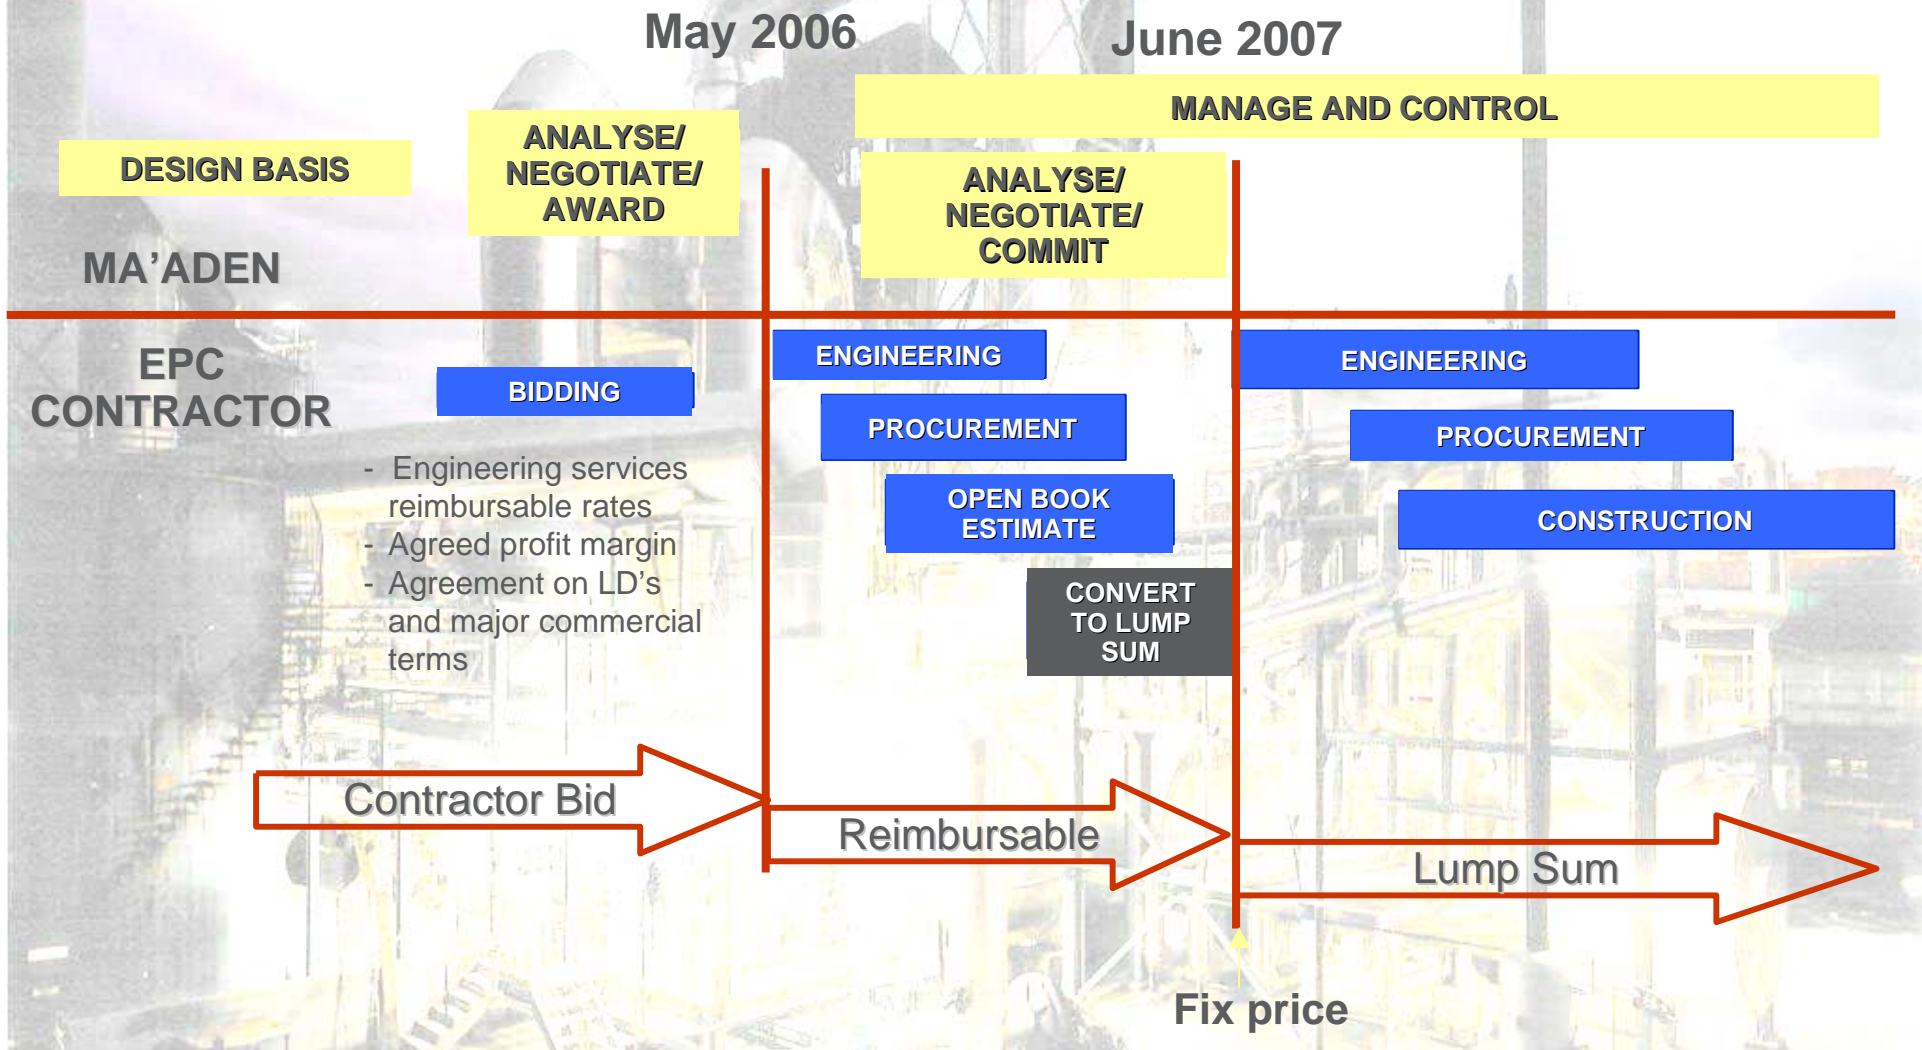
May 2006

June 2007

MANAGE AND CONTROL

DESIGN BASIS

ANALYSE/ NEGOTIATE/ AWARD

ANALYSE/ NEGOTIATE/ COMMIT

MA’ADEN

EPC CONTRACTOR

BIDDING

- Engineering services reimbursable rates
- Agreed profit margin
- Agreement on LD’s and major commercial terms

ENGINEERING

PROCUREMENT

OPEN BOOK ESTIMATE

CONVERT TO LUMP SUM

ENGINEERING

PROCUREMENT

CONSTRUCTION

Contractor Bid

Reimbursable

Lump Sum

Fix price